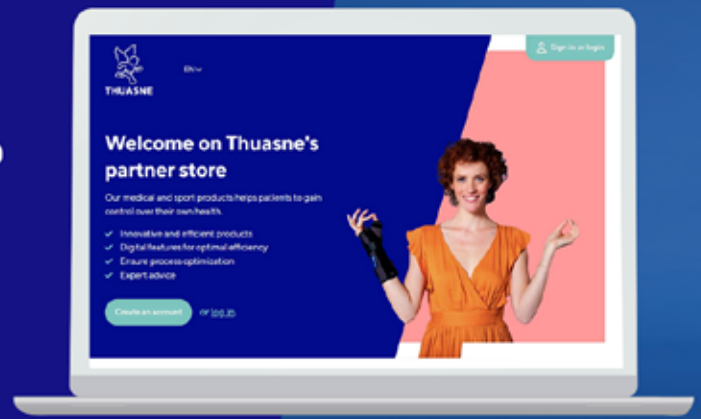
THUASNE

EN

Sign in or login

Welcome on Thuasne's partner store

Our medical and sport products helps patients to gain control over their own health.

Innovative and efficient products
Digital features for optimal efficiency
Ensure process optimization
Expert advice

Create an account

or log in